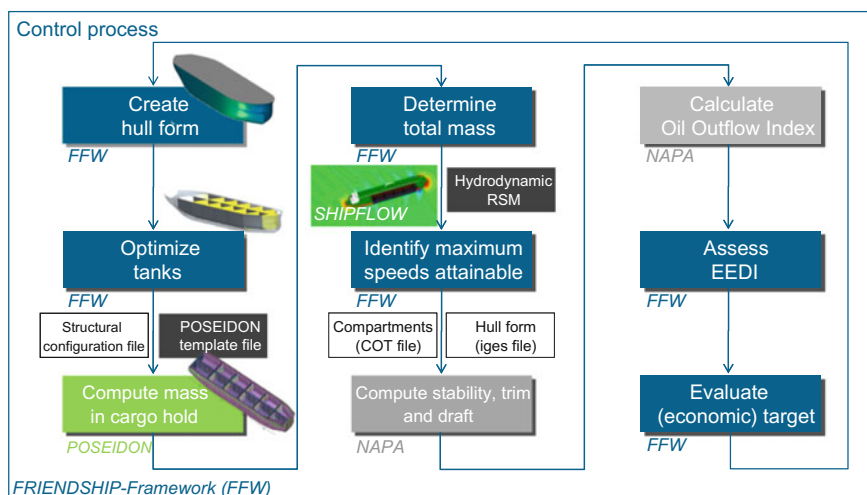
Control process

Create hull form

FFW

Optimize tanks

FFW

Structural configuration file

POSEIDON template file

Compute mass in cargo hold

POSEIDON

Determine total mass

FFW

SHIPFLOW

Hydrodynamic RSM

Identify maximum speeds attainable

FFW

Compartments (COT file)

Hull form (iges file)

Compute stability, trim and draft

NAPA

Calculate Oil Outflow Index

NAPA

Assess EEDI

FFW

Evaluate (economic) target

FFW

FRIENDSHIP-Framework (FFW)